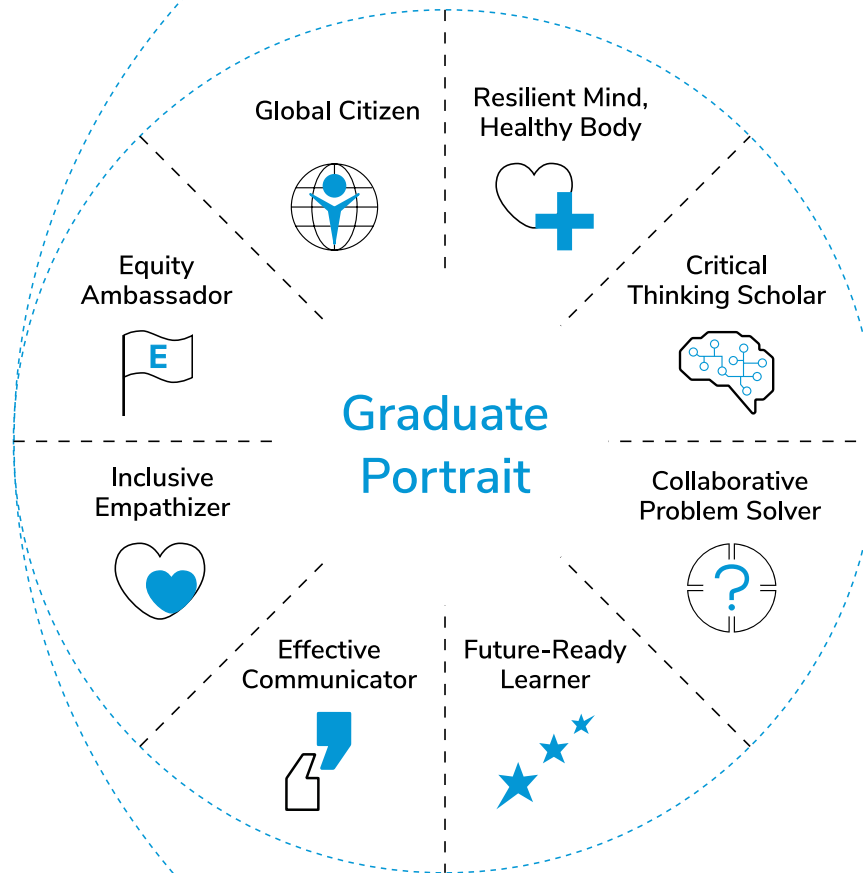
Global Citizen

Resilient Mind, Healthy Body

Critical Thinking Scholar

Collaborative Problem Solver

Future-Ready Learner

Effective Communicator

Inclusive Empathizer

Equity Ambassador

E

Graduate Portrait

?